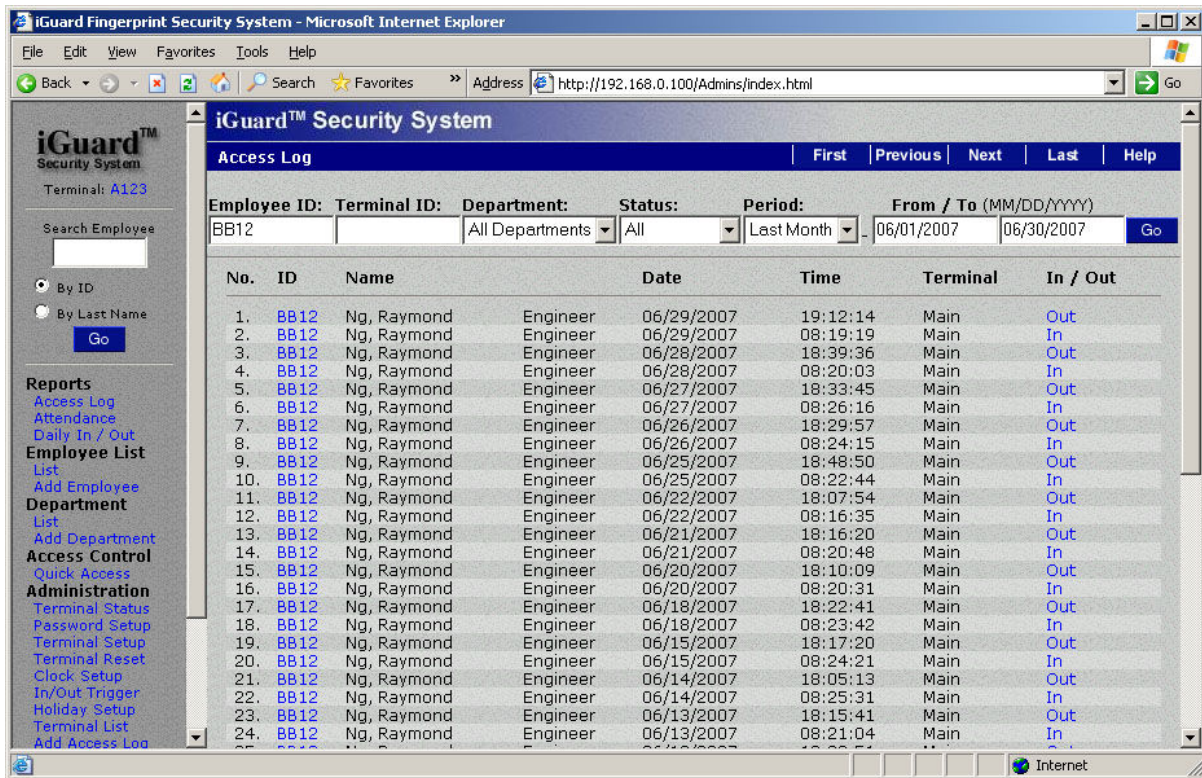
iGuard Fingerprint Security System - Microsoft Internet Explorer

File Edit View Favorites Tools Help

Back Search Favorites Address http://192.168.0.100/Admins/index.html Go

iGuard™
Security System

Terminal: A123

Search Employee

By ID
By Last Name
Go

Reports
Access Log
Attendance
Daily In / Out
Employee List
List
Add Employee
Department
List
Add Department
Access Control
Quick Access
Administration
Terminal Status
Password Setup
Terminal Setup
Terminal Reset
Clock Setup
In/Out Trigger
Holiday Setup
Terminal List
Add Access Log

iGuard™ Security System

Access Log | First | Previous | Next | Last | Help

Employee ID: BB12 Terminal ID: Department: All Departments Status: All Period: Last Month From / To (MM/DD/YYYY) 06/01/2007 06/30/2007 Go

| No. | ID | Name | | Date | Time | Terminal | In / Out |
|---|---|---|---|---|---|---|---|
| 1. | BB12 | Ng, Raymond | Engineer | 06/29/2007 | 19:12:14 | Main | Out |
| 2. | BB12 | Ng, Raymond | Engineer | 06/29/2007 | 08:19:19 | Main | In |
| 3. | BB12 | Ng, Raymond | Engineer | 06/28/2007 | 18:39:36 | Main | Out |
| 4. | BB12 | Ng, Raymond | Engineer | 06/28/2007 | 08:20:03 | Main | In |
| 5. | BB12 | Ng, Raymond | Engineer | 06/27/2007 | 18:33:45 | Main | Out |
| 6. | BB12 | Ng, Raymond | Engineer | 06/27/2007 | 08:26:16 | Main | In |
| 7. | BB12 | Ng, Raymond | Engineer | 06/26/2007 | 18:29:57 | Main | Out |
| 8. | BB12 | Ng, Raymond | Engineer | 06/26/2007 | 08:24:15 | Main | In |
| 9. | BB12 | Ng, Raymond | Engineer | 06/25/2007 | 18:48:50 | Main | Out |
| 10. | BB12 | Ng, Raymond | Engineer | 06/25/2007 | 08:22:44 | Main | In |
| 11. | BB12 | Ng, Raymond | Engineer | 06/22/2007 | 18:07:54 | Main | Out |
| 12. | BB12 | Ng, Raymond | Engineer | 06/22/2007 | 08:16:35 | Main | In |
| 13. | BB12 | Ng, Raymond | Engineer | 06/21/2007 | 18:16:20 | Main | Out |
| 14. | BB12 | Ng, Raymond | Engineer | 06/21/2007 | 08:20:48 | Main | In |
| 15. | BB12 | Ng, Raymond | Engineer | 06/20/2007 | 18:10:09 | Main | Out |
| 16. | BB12 | Ng, Raymond | Engineer | 06/20/2007 | 08:20:31 | Main | In |
| 17. | BB12 | Ng, Raymond | Engineer | 06/18/2007 | 18:22:41 | Main | Out |
| 18. | BB12 | Ng, Raymond | Engineer | 06/18/2007 | 08:23:42 | Main | In |
| 19. | BB12 | Ng, Raymond | Engineer | 06/15/2007 | 18:17:20 | Main | Out |
| 20. | BB12 | Ng, Raymond | Engineer | 06/15/2007 | 08:24:21 | Main | In |
| 21. | BB12 | Ng, Raymond | Engineer | 06/14/2007 | 18:05:13 | Main | Out |
| 22. | BB12 | Ng, Raymond | Engineer | 06/14/2007 | 08:25:31 | Main | In |
| 23. | BB12 | Ng, Raymond | Engineer | 06/13/2007 | 18:15:41 | Main | Out |
| 24. | BB12 | Ng, Raymond | Engineer | 06/13/2007 | 08:21:04 | Main | In |

Internet